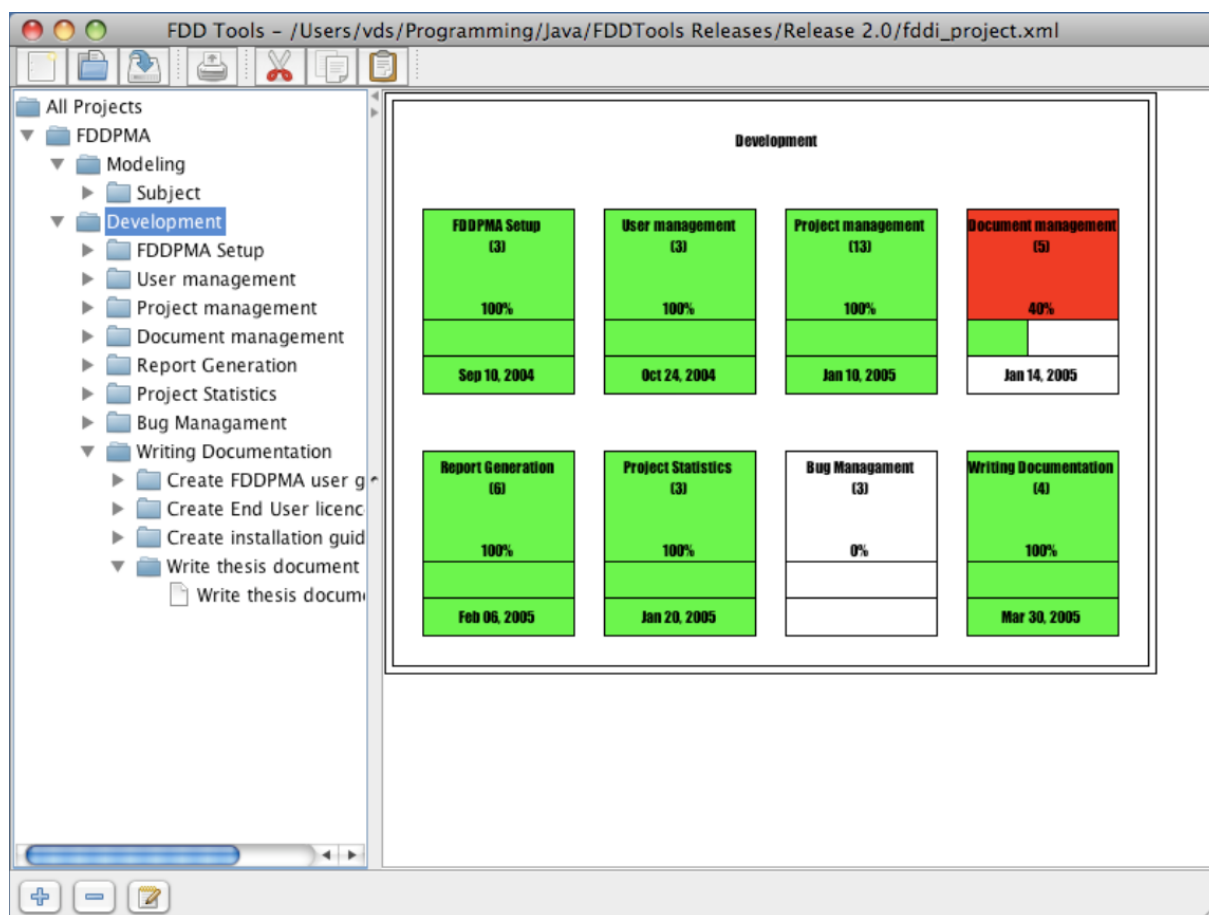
FDD Tools – /Users/vds/Programming/Java/FDDTools Releases/Release 2.0/fddi_project.xml

All Projects
FDDPMA
Modeling
Subject
Development
FDDPMA Setup
User management
Project management
Document management
Report Generation
Project Statistics
Bug Managament
Writing Documentation
Create FDDPMA user g
Create End User licenc
Create installation guid
Write thesis document
Write thesis docum

Development

FDDPMA Setup
(3)
100%
Sep 10, 2004

User management
(3)
100%
Oct 24, 2004

Project management
(13)
100%
Jan 10, 2005

Document management
(5)
40%
Jan 14, 2005

Report Generation
(6)
100%
Feb 06, 2005

Project Statistics
(3)
100%
Jan 20, 2005

Bug Managament
(3)
0%

Writing Documentation
(4)
100%
Mar 30, 2005